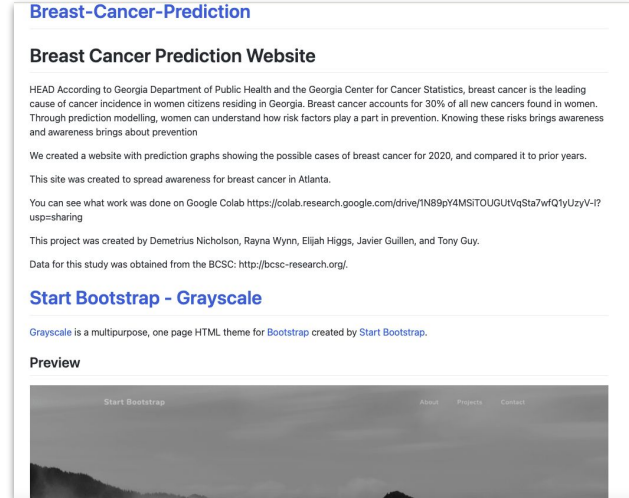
Breast-Cancer-Prediction

Breast Cancer Prediction Website

HEAD According to Georgia Department of Public Health and the Georgia Center for Cancer Statistics, breast cancer is the leading cause of cancer incidence in women citizens residing in Georgia. Breast cancer accounts for 30% of all new cancers found in women. Through prediction modelling, women can understand how risk factors play a part in prevention. Knowing these risks brings awareness and awareness brings about prevention

We created a website with prediction graphs showing the possible cases of breast cancer for 2020, and compared it to prior years.

This site was created to spread awareness for breast cancer in Atlanta.

You can see what work was done on Google Colab https://colab.research.google.com/drive/1N89pY4MSiTOUGUtVqSta7wfQ1yUzyV-l?usp=sharing

This project was created by Demetrius Nicholson, Rayna Wynn, Elijah Higgs, Javier Guillen, and Tony Guy.

Data for this study was obtained from the BCSC: http://bcsc-research.org/.

Start Bootstrap - Grayscale

Grayscale is a multipurpose, one page HTML theme for Bootstrap created by Start Bootstrap.

Preview

Start Bootstrap

About Projects Contact